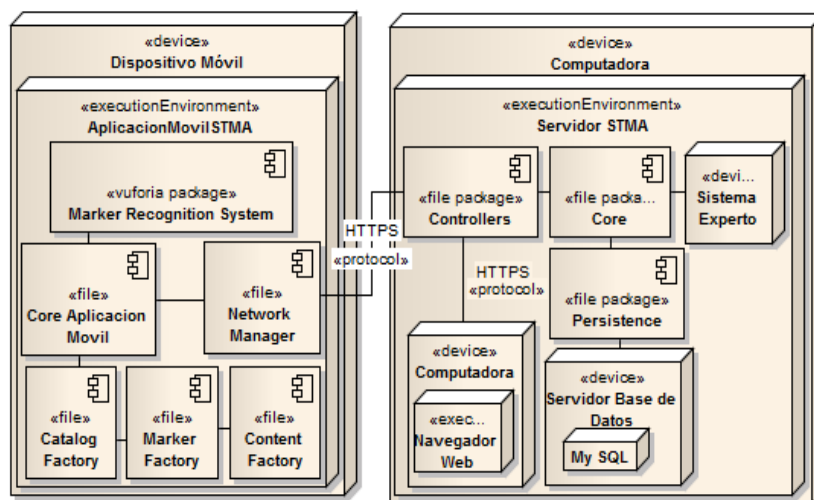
«device»
Dispositivo Móvil

«executionEnvironment»
AplicacionMovilSTMA

«vuforia package»
Marker Recognition System

«file»
Core Aplicacion Movil

«file»
Network Manager

«file»
Catalog Factory

«file»
Marker Factory

«file»
Content Factory

HTTPS
«protocol»

«device»
Computadora

«executionEnvironment»
Servidor STMA

«file package»
Controllers

«file packa...
Core

«devi...
Sistema Experto

HTTPS
«protocol»

«file package»
Persistence

«device»
Computadora

«exec...
Navegador Web

«device»
Servidor Base de Datos

My SQL